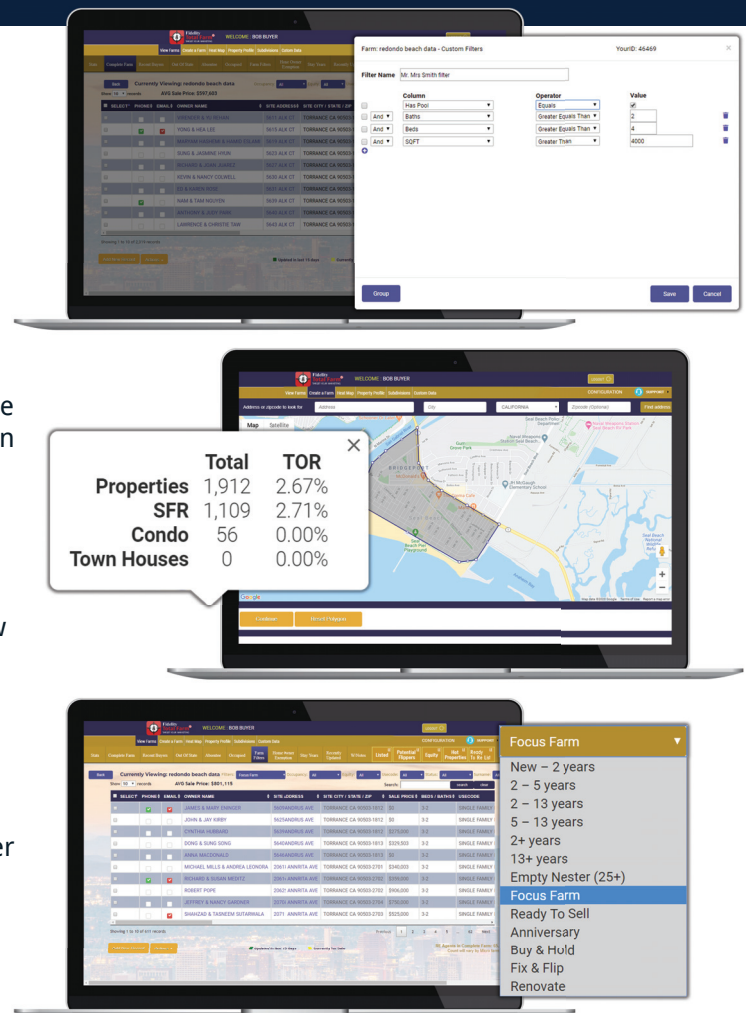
WELCOME : BOB BUYER

View Farms | Create a Farm | Heat Map | Property Profile | SiteAdvance | Custom Data

Currently Viewing: redondo beach data

AVG Sale Price: $597,603

Farm: redondo beach data - Custom Filters

YourID: 46469

Filter Name: Mr. Mrs Smith filter

| | Column | Operator | Value |
|---|---|---|---|
| | Has Pool | Equals | ✓ |
| And | Baths | Greater Equals Than | 2 |
| And | Beds | Greater Equals Than | 4 |
| And | SQFT | Greater Than | 4000 |

Group

Save

Cancel

WELCOME : BOB BUYER

View Farms | Create a Farm | Heat Map | Property Profile | SiteAdvance | Custom Data

Address or zipcode to look for

Address

City

CALIFORNIA

Zipcode (Optional)

Find address

Map

Satellite

| | Total | TOR |
|---|---|---|
| Properties | 1,912 | 2.67% |
| SFR | 1,109 | 2.71% |
| Condo | 56 | 0.00% |
| Town Houses | 0 | 0.00% |

WELCOME : BOB BUYER

Currently Viewing: redondo beach data

AVG Sale Price: $801,115

Focus Farm

New – 2 years
2 – 5 years
2 – 13 years
5 – 13 years
2+ years
13+ years
Empty Nester (25+)
Focus Farm
Ready To Sell
Anniversary
Buy & Hold
Fix & Flip
Renovate